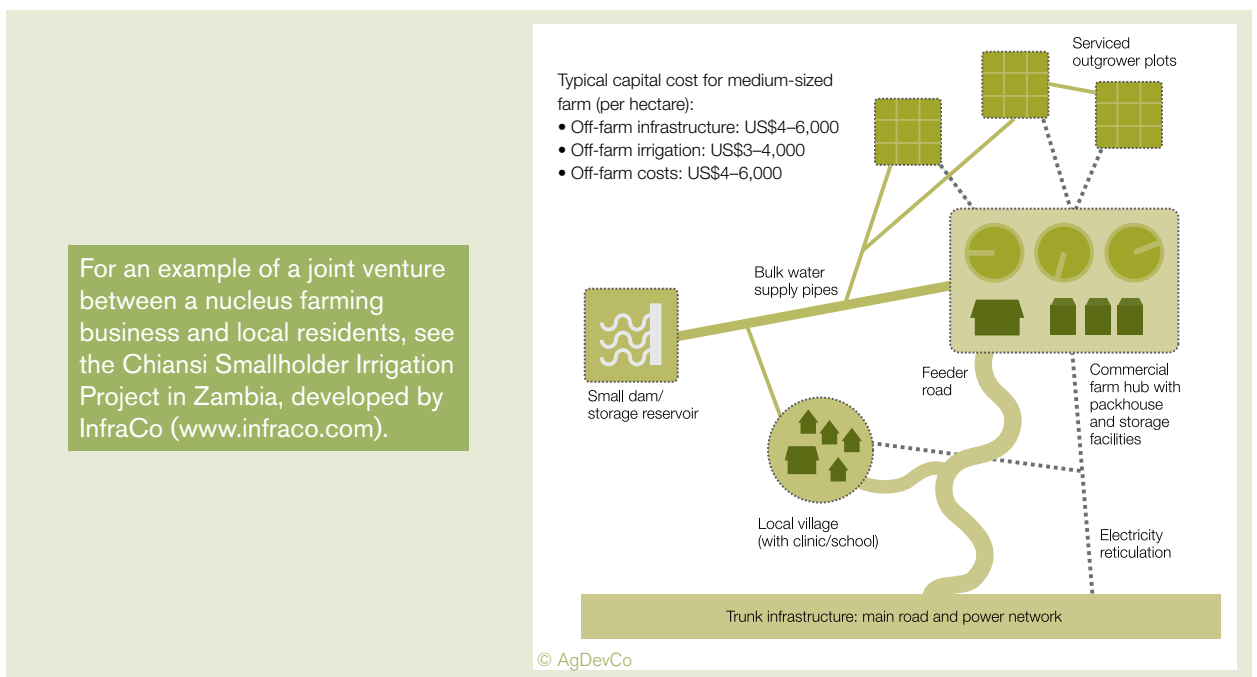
For an example of a joint venture between a nucleus farming business and local residents, see the Chiansi Smallholder Irrigation Project in Zambia, developed by InfraCo (www.infraco.com).

Typical capital cost for medium-sized farm (per hectare):
• Off-farm infrastructure: US$4–6,000
• Off-farm irrigation: US$3–4,000
• Off-farm costs: US$4–6,000

Serviced outgrower plots

Bulk water supply pipes

Small dam/ storage reservoir

Feeder road

Commercial farm hub with packhouse and storage facilities

Local village (with clinic/school)

Electricity reticulation

Trunk infrastructure: main road and power network

© AgDevCo